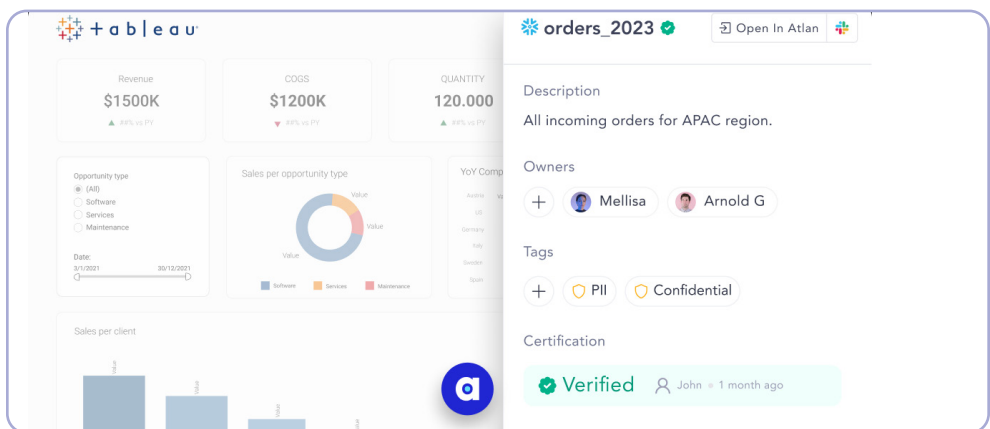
+ a b | e a u

Revenue
$1500K
##% vs PY

COGS
$1200K
##% vs PY

QUANTITY
120.000
##% vs PY

Opportunity type
(All)
Software
Services
Maintenance

Date:
3/1/2021
30/12/2021

Sales per opportunity type
Value
Value
Value
Software
Services
Maintenance

YoY Comp
Austria
UK
Germany
Italy
Sweden
Spain

Sales per client
Value
Value
Value
Value

orders_2023
Open In Atlan

Description
All incoming orders for APAC region.

Owners
+
Mellisa
Arnold G

Tags
+
PII
Confidential

Certification
Verified
John • 1 month ago